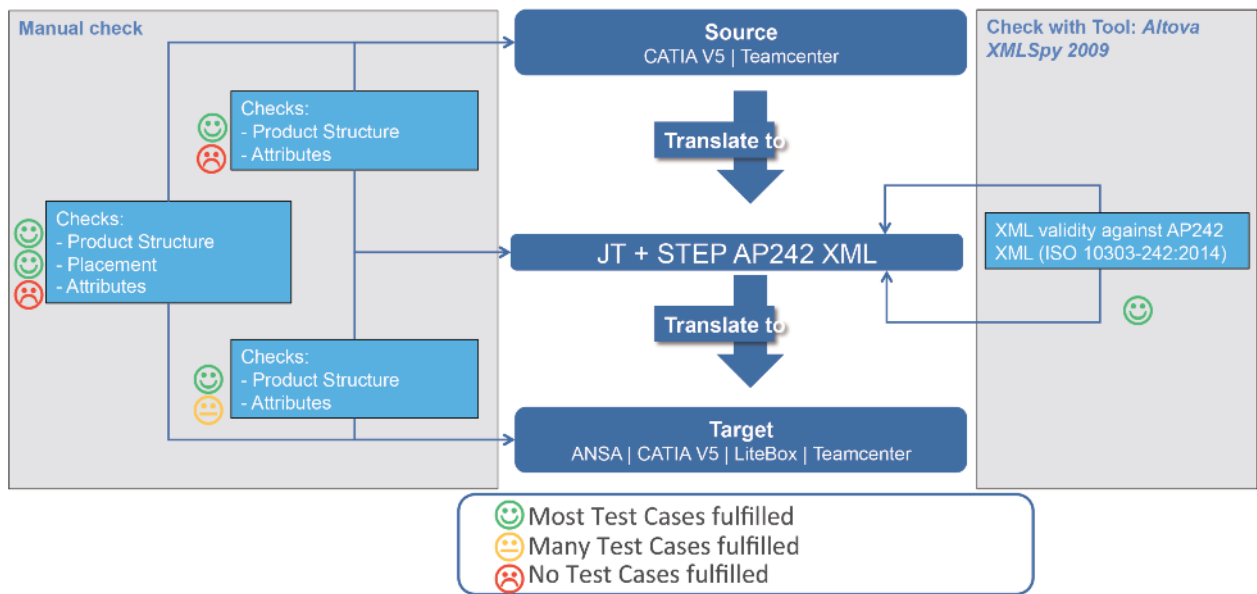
Manual check

Source
CATIA V5 | Teamcenter

Check with Tool: *Altova XMLSpy 2009*

Checks:
- Product Structure
- Attributes

Translate to

Checks:
- Product Structure
- Placement
- Attributes

JT + STEP AP242 XML

XML validity against AP242 XML (ISO 10303-242:2014)

Translate to

Checks:
- Product Structure
- Attributes

Target
ANSA | CATIA V5 | LiteBox | Teamcenter

Most Test Cases fulfilled
Many Test Cases fulfilled
No Test Cases fulfilled